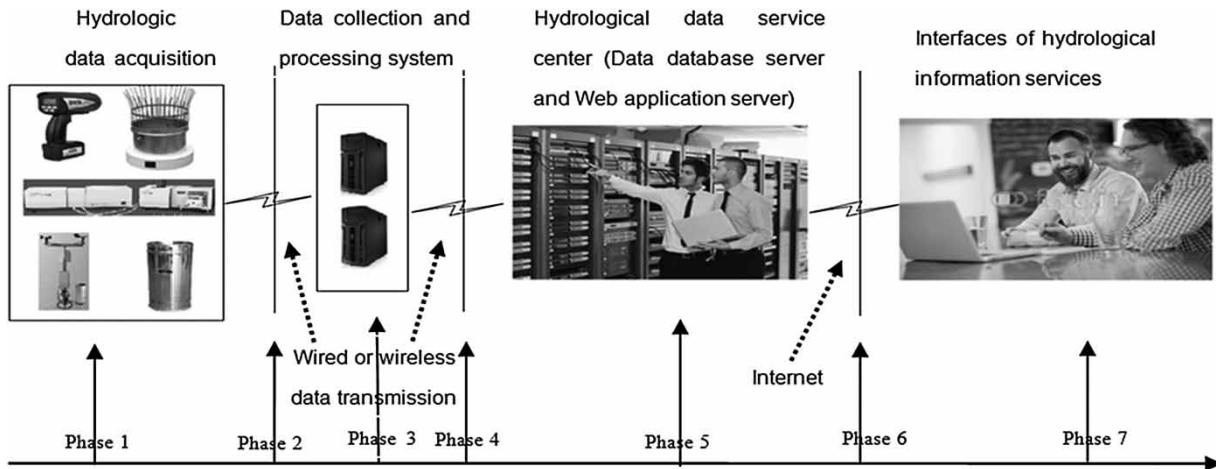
Hydrologic data acquisition

Data collection and processing system

Hydrological data service center (Data database server and Web application server)

Interfaces of hydrological information services

Wired or wireless data transmission

Internet

Phase 1

Phase 2

Phase 3

Phase 4

Phase 5

Phase 6

Phase 7